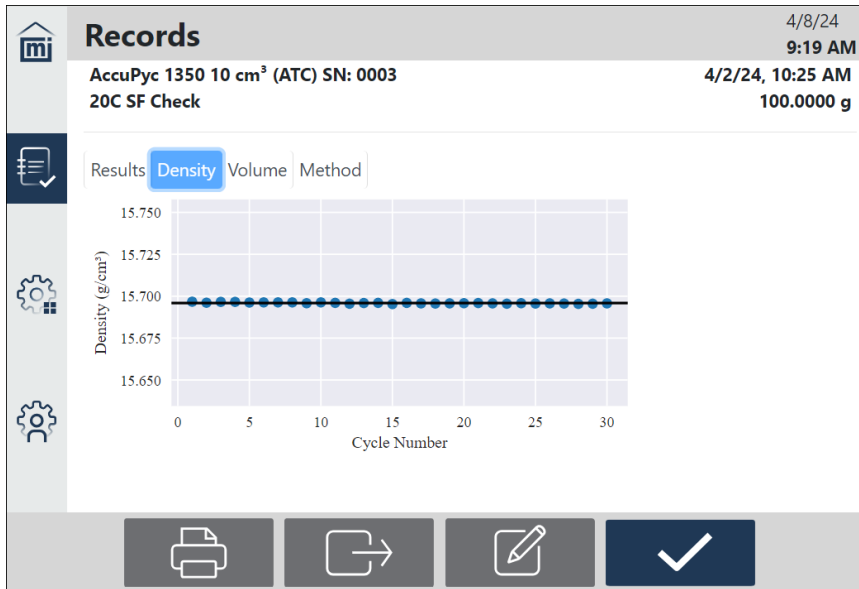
mi

Records

4/8/24
9:19 AM

AccuPyc 1350 10 cm³ (ATC) SN: 0003
4/2/24, 10:25 AM
20C SF Check
100.0000 g

Results Density Volume Method

15.750
15.725
15.700
15.675
15.650

Density (g/cm³)

0 5 10 15 20 25 30
Cycle Number